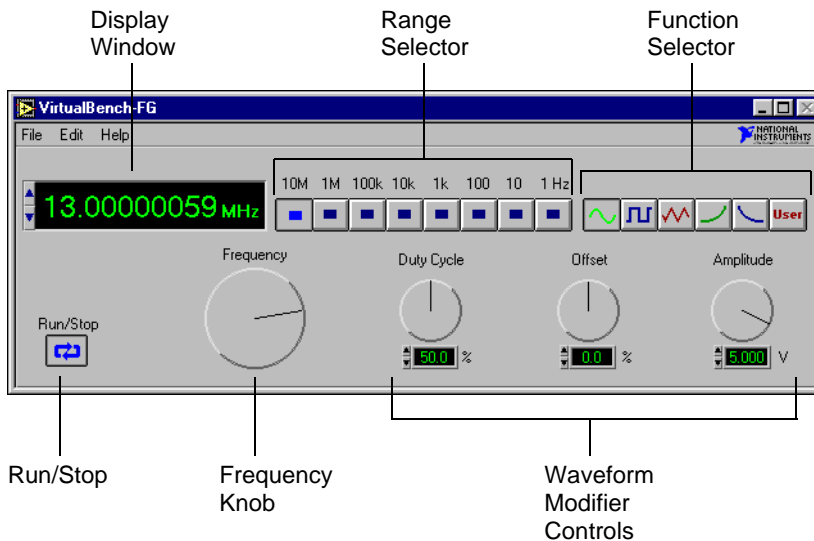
Display Window

Range Selector

Function Selector

VirtualBench-FG

File Edit Help

NATIONAL INSTRUMENTS

13.00000059 MHz

10M 1M 100k 10k 1k 100 10 1 Hz

User

Frequency

Duty Cycle

Offset

Amplitude

Run/Stop

50.0 %

0.0 %

5.000 V

Run/Stop

Frequency Knob

Waveform Modifier Controls